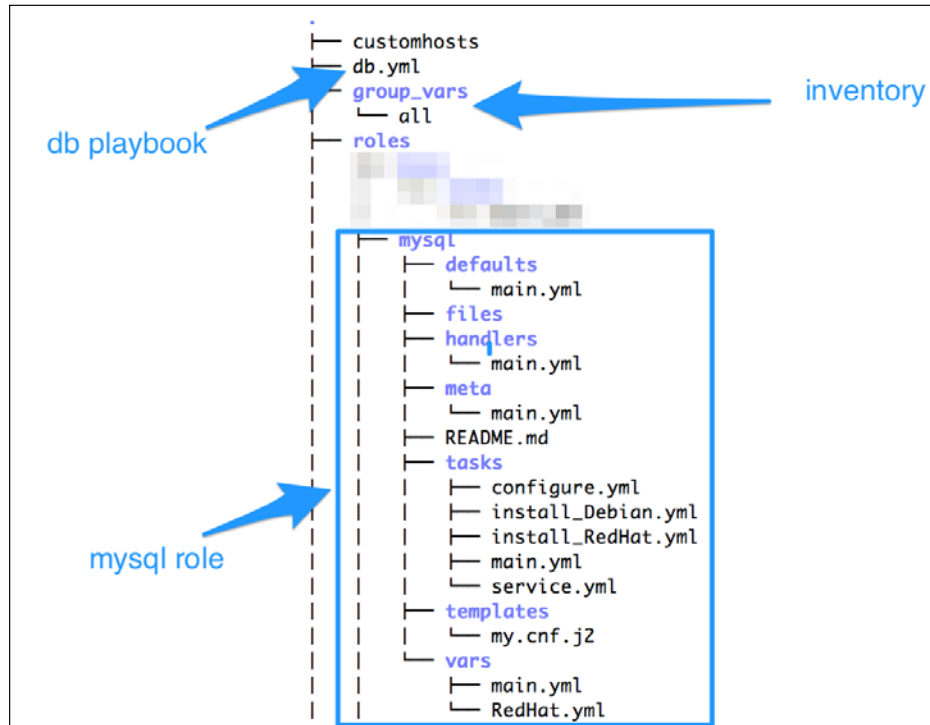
.
├── customhosts
├── db.yml
├── group_vars
│   └── all
├── roles
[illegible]
│   ├── mysql
│   │   ├── defaults
│   │   │   └── main.yml
│   │   ├── files
│   │   ├── handlers
│   │   │   └── main.yml
│   │   ├── meta
│   │   │   └── main.yml
│   │   ├── README.md
│   │   ├── tasks
│   │   │   ├── configure.yml
│   │   │   ├── install_Debian.yml
│   │   │   ├── install_RedHat.yml
│   │   │   ├── main.yml
│   │   │   └── service.yml
│   │   ├── templates
│   │   │   └── my.cnf.j2
│   │   └── vars
│   │       ├── main.yml
│   │       └── RedHat.yml

db playbook

inventory

mysql role